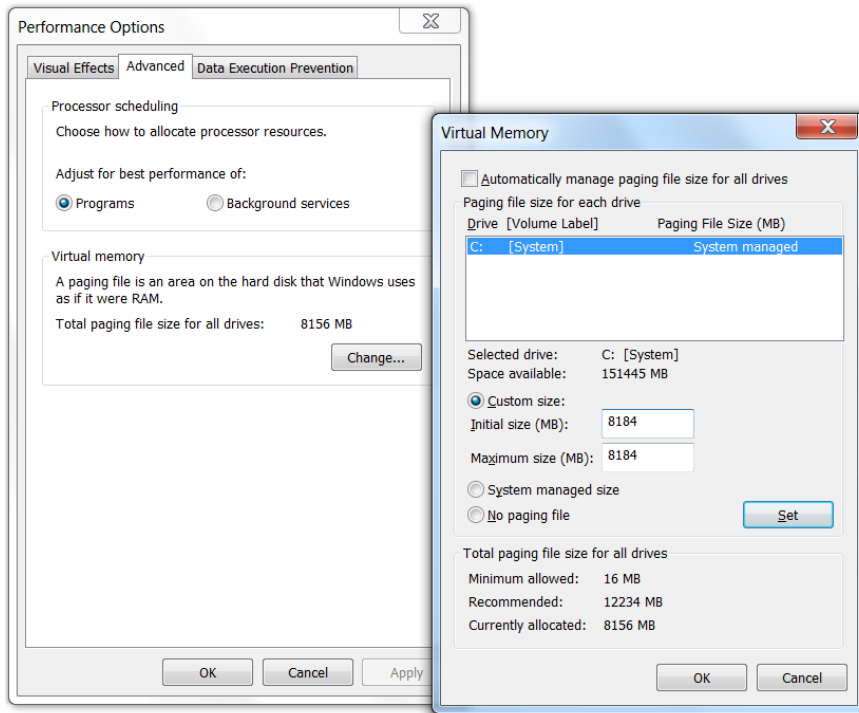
Performance Options

Visual Effects | Advanced | Data Execution Prevention

Processor scheduling

Choose how to allocate processor resources.

Adjust for best performance of:

Programs

Background services

Virtual memory

A paging file is an area on the hard disk that Windows uses as if it were RAM.

Total paging file size for all drives: 8156 MB

Change...

OK | Cancel | Apply

Virtual Memory

Automatically manage paging file size for all drives

Paging file size for each drive

| Drive [Volume Label] | Paging File Size (MB) |
|---|---|
| C: [System] | System managed |

Selected drive: C: [System]

Space available: 151445 MB

Custom size:

Initial size (MB): 8184

Maximum size (MB): 8184

System managed size

No paging file

Set

Total paging file size for all drives

Minimum allowed: 16 MB

Recommended: 12234 MB

Currently allocated: 8156 MB

OK | Cancel